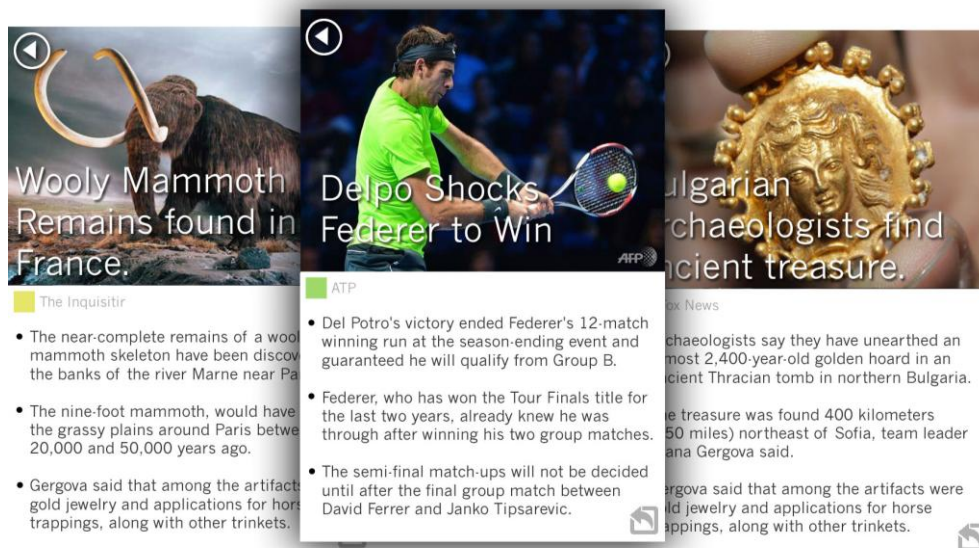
Wooly Mammoth Remains found in France.

The Inquisitir

• The near-complete remains of a wool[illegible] mammoth skeleton have been discov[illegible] the banks of the river Marne near Pa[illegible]

• The nine-foot mammoth, would have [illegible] the grassy plains around Paris betwe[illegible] 20,000 and 50,000 years ago.

• Gergova said that among the artifacts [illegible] gold jewelry and applications for hors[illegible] trappings, along with other trinkets.

Delpo Shocks Federer to Win

AFP

ATP

• Del Potro's victory ended Federer's 12-match winning run at the season-ending event and guaranteed he will qualify from Group B.

• Federer, who has won the Tour Finals title for the last two years, already knew he was through after winning his two group matches.

• The semi-final match-ups will not be decided until after the final group match between David Ferrer and Janko Tipsarevic.

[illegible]lgarian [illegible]chaeologists find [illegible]cient treasure.

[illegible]x News

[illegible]chaeologists say they have unearthed an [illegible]most 2,400-year-old golden hoard in an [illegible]cient Thracian tomb in northern Bulgaria.

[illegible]e treasure was found 400 kilometers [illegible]50 miles) northeast of Sofia, team leader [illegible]ana Gergova said.

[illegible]ergova said that among the artifacts were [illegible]ld jewelry and applications for horse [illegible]appings, along with other trinkets.